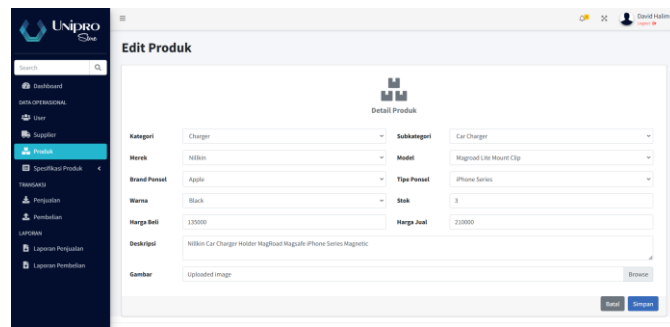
UNIPRO Store

Search

Dashboard

DATA OPERASIONAL

User

Supplier

Produk

Spesifikasi Produk

TRANSAKSI

Penjualan

Pembelian

LAPORAN

Laporan Penjualan

Laporan Pembelian

≡

David Halim
Logout

Edit Produk

Detail Produk

Kategori Charger

Subkategori Car Charger

Merek Nillkin

Model Magroad Lite Mount Clip

Brand Ponsel Apple

Tipe Ponsel iPhone Series

Warna Black

Stok 3

Harga Beli 135000

Harga Jual 210000

Deskripsi Nillkin Car Charger Holder MagRoad Magsafe iPhone Series Magnetic

Gambar Uploaded image

Browse

Batal

Simpan